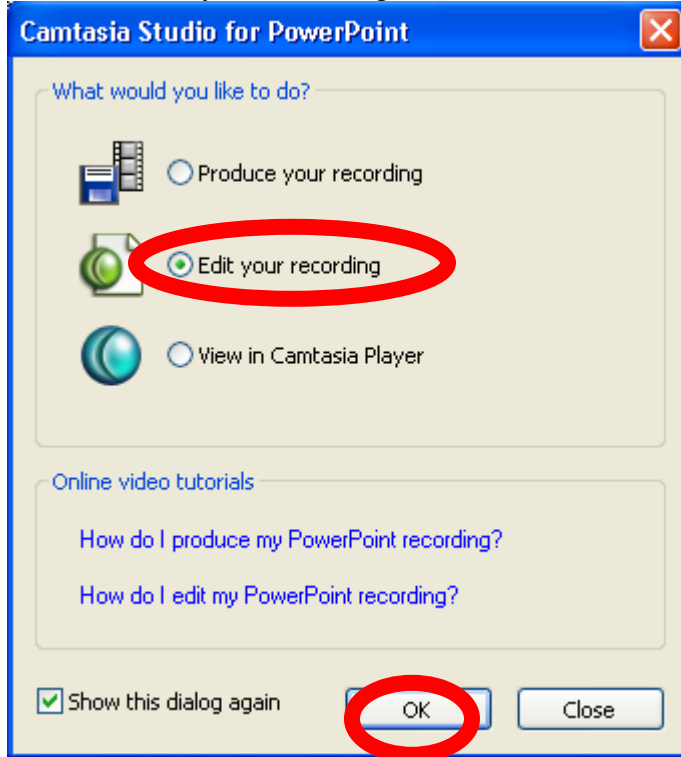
Camtasia Studio for PowerPoint

What would you like to do?

Produce your recording

Edit your recording

View in Camtasia Player

Online video tutorials

How do I produce my PowerPoint recording?

How do I edit my PowerPoint recording?

Show this dialog again

OK

Close